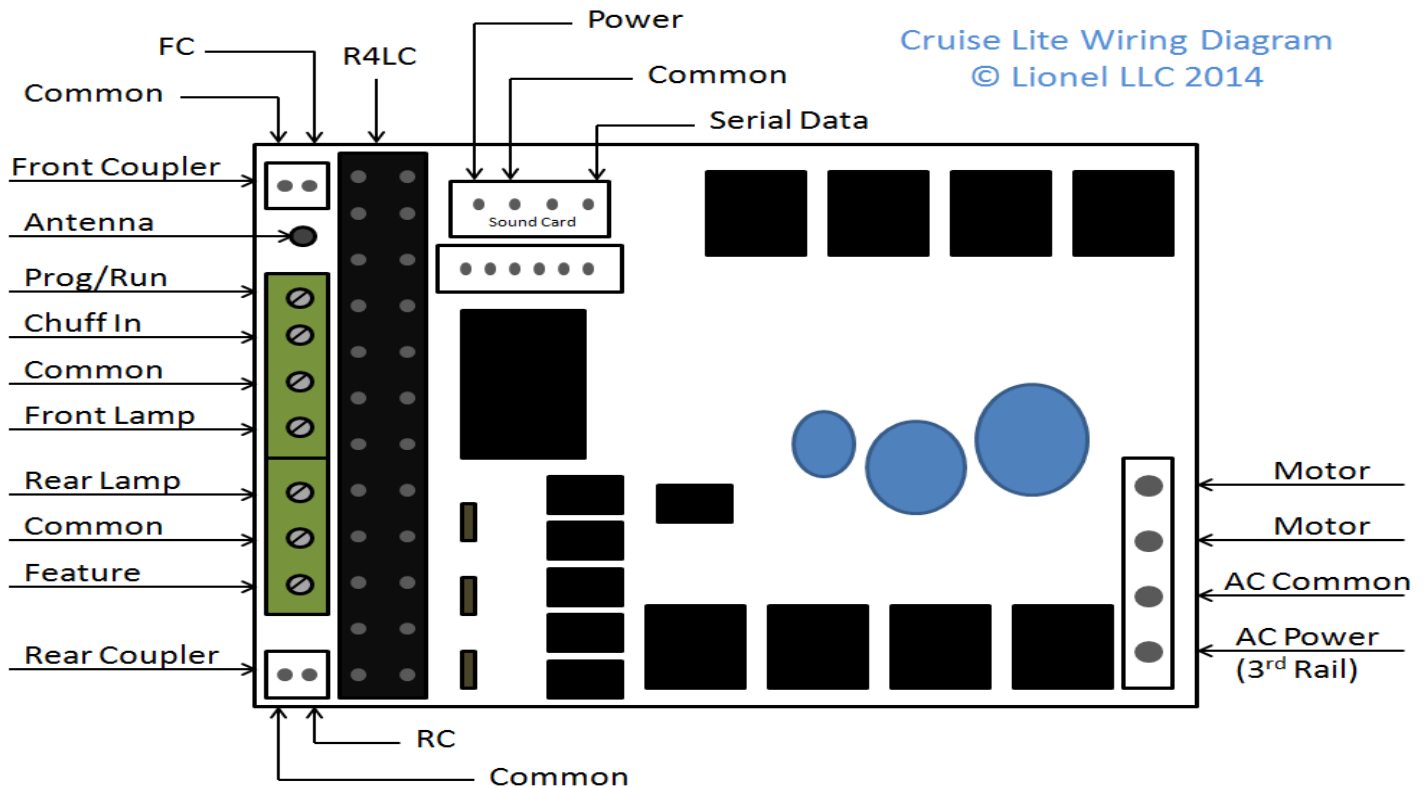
Cruise Lite Wiring Diagram
© Lionel LLC 2014

FC
Common
R4LC
Power
Common
Serial Data
Front Coupler
Antenna
Prog/Run
Chuff In
Common
Front Lamp
Rear Lamp
Common
Feature
Rear Coupler
Sound Card
Motor
Motor
AC Common
AC Power
(3$^{rd}$ Rail)
RC
Common